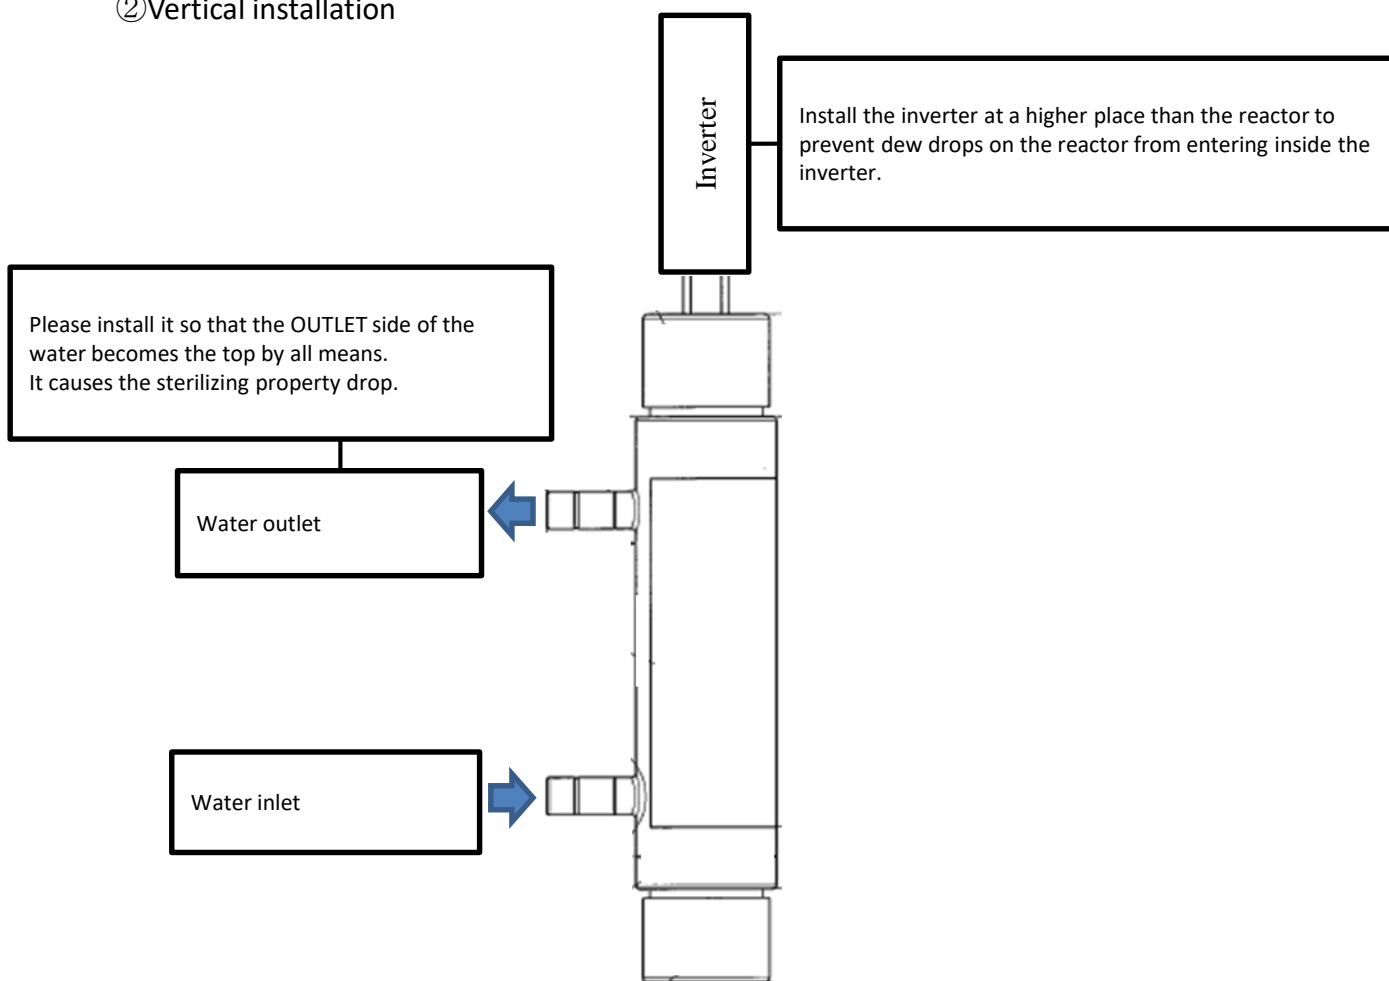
②Vertical installation

Inverter

Install the inverter at a higher place than the reactor to prevent dew drops on the reactor from entering inside the inverter.

Please install it so that the OUTLET side of the water becomes the top by all means.
It causes the sterilizing property drop.

Water outlet

Water inlet